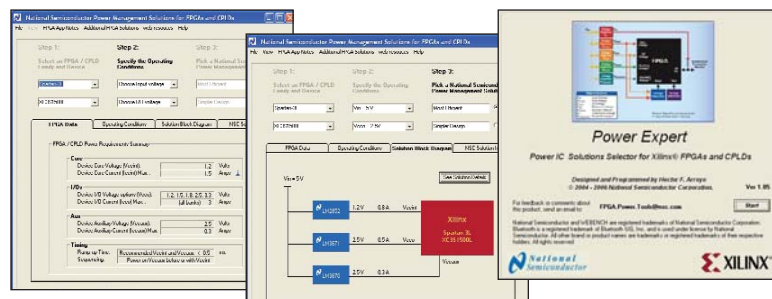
National Semiconductor Power Management Solutions for FPGAs and CPLDs

File View FPGA App Notes Additional FPGA Solutions Web resources Help

Step 1:
Select an FPGA / CPLD Family and Device

Step 2:
Specify the Operating Conditions

Step 3:
Pick a National Semi...

Spartan-3

XC3S1500

Choose Input voltage

Choose I/O voltage

Most Efficient

Simple Design

FPGA Data | Operating Conditions | Solution Block Diagram | NSC Se...

FPGA / CPLD Power Requirements Summary

Core
Device Core Voltage (Vcore) 1.2 Volts
Device Core Current (Icore)(Max...) 1.5 Amps

I/Os
Device I/O Voltage options (Vccio) 1.2, 1.5, 1.8, 2.5, 3.3 Volts
Device I/O Current (Iccio)(Max...) (all banks) 3 Amps

Aux
Device Auxiliary Voltage (Vccaux) 2.5 Volts
Device Auxiliary Current (Iccaux)(Max...) 0.3 Amps

Timing
Ramp up Time: Recommended Vccint and Vccaux < 0.5 ms
Sequencing: Power on Vccaux before or with Vccint

National Semiconductor Power Management Solutions for FPGAs and CPLDs

File View FPGA App Notes Additional FPGA Solutions Web resources Help

Step 1:
Select an FPGA / CPLD Family and Device

Step 2:
Specify the Operating Conditions

Step 3:
Pick a National Semiconductor Power Management Solution

Spartan-3

XC3S1500

Vin - 5V

Vccio - 2.5V

Most Efficient

Simple Design

FPGA Data | Operating Conditions | Solution Block Diagram | NSC Solution

Vin=5V

See Solution Details

LM2852 1.2V 0.8A Vccint

LM3671 2.5V 0.5A Vcco

LM3670 2.5V 0.3A Vccaux

Xilinx
Spartan 3L
XC3S1500L

Power Expert

Power IC Solutions Selector for Xilinx® FPGAs and CPLDs

Designed and Programmed by Hector F. Arroyo
© 2004 - 2006 National Semiconductor Corporation. Ver 1.05

For feedback or comments about this product, send an email to:
FPGA.Power.Tools@nsc.com

Start

National Semiconductor and WEBENCH are registered trademarks of National Semiconductor Corporation. Bluetooth is a registered trademark of Bluetooth SIG, Inc. and is used under license by National Semiconductor. All other brand or product names are trademarks or registered trademarks of their respective holders. All rights reserved.

National Semiconductor

XILINX